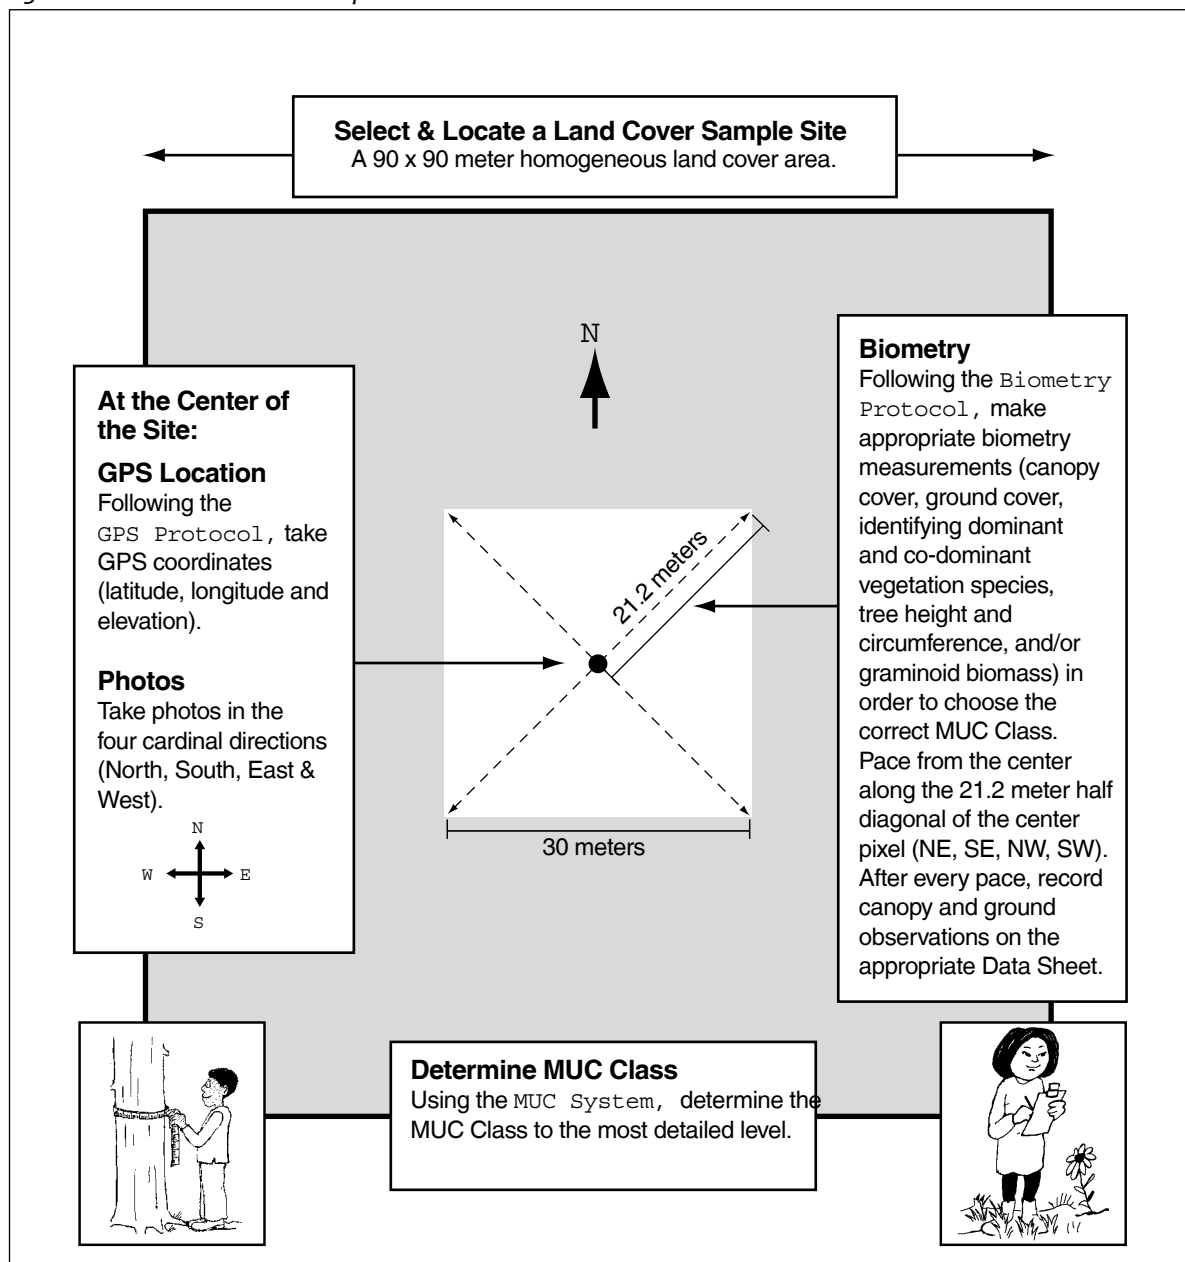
Select & Locate a Land Cover Sample Site
A 90 x 90 meter homogeneous land cover area.

N

At the Center of the Site:

GPS Location
Following the GPS Protocol, take GPS coordinates (latitude, longitude and elevation).

Photos
Take photos in the four cardinal directions (North, South, East & West).

N
W E
S

21.2 meters

30 meters

Biometry
Following the Biometry Protocol, make appropriate biometry measurements (canopy cover, ground cover, identifying dominant and co-dominant vegetation species, tree height and circumference, and/or graminoid biomass) in order to choose the correct MUC Class. Pace from the center along the 21.2 meter half diagonal of the center pixel (NE, SE, NW, SW). After every pace, record canopy and ground observations on the appropriate Data Sheet.

Determine MUC Class
Using the MUC System, determine the MUC Class to the most detailed level.